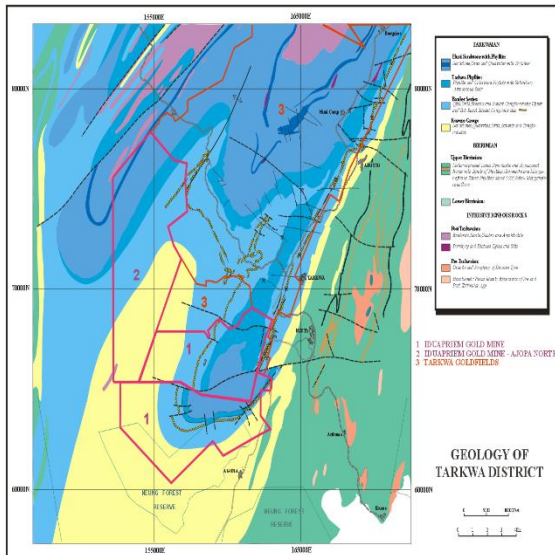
155000E
165000E
180000N
170000N
160000N
3
3
2
1
1
TARKWA
Abosso
Nsuta
Aboso Gomp
Bogoso
TARKWAIAN
Huni Sandstone with Phyllites
Tarkwa Phyllites
Banket Series
Kawere Group
BIRIMIAN
Upper Birimian
Lower Birimian
INTRUSIVE IGNEOUS ROCKS
Post Tarkwaian
Pre Tarkwaian
1 IDUAPRIEM GOLD MINE
2 IDUAPRIEM GOLD MINE - AJOPA NORTH
3 TARKWA GOLDFIELDS
GEOLOGY OF TARKWA DISTRICT
NEUNG FOREST RESERVE
NEUNG FOREST RESERVE
Axim